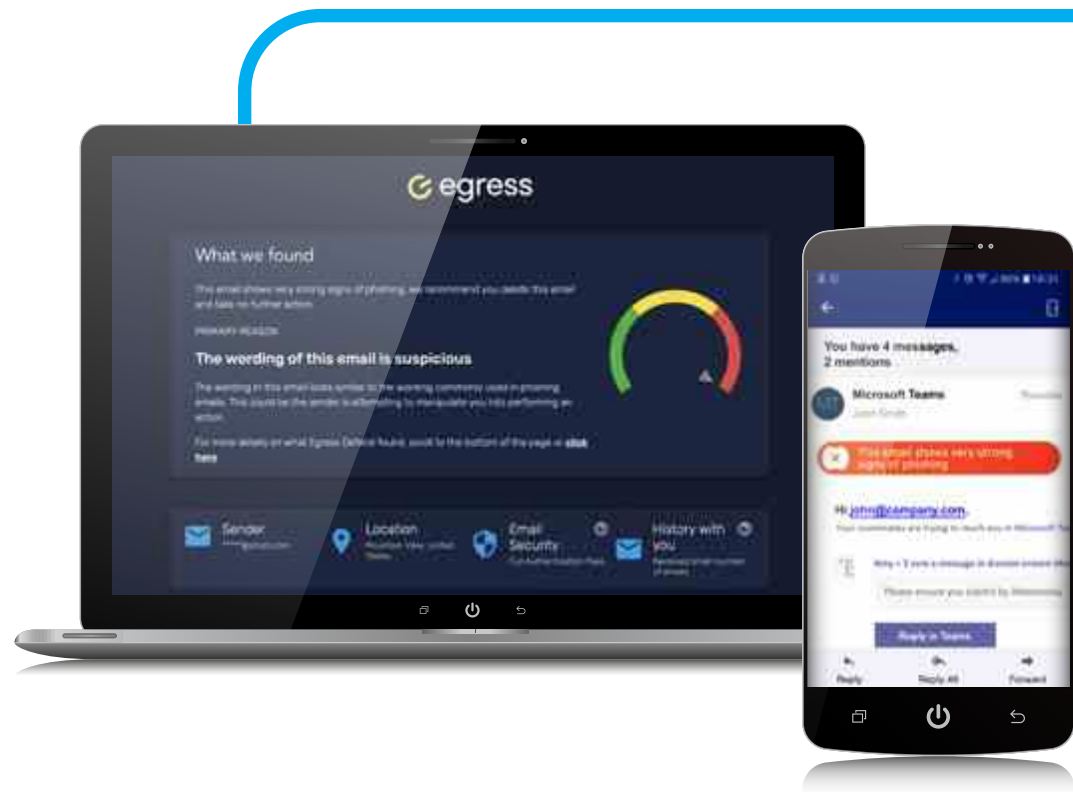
egress

What we found

This email shows very strong signs of phishing, we recommend you delete this email and take no further action.

PRIMARY REASON

The wording of this email is suspicious

The wording in this email looks similar to the wording commonly used in phishing emails. This could be the sender is attempting to manipulate you into performing an action.

For more details on what Egress Defend found, scroll to the bottom of the page or click here

Sender
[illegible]

Location
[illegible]

Email Security
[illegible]

History with you
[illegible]

You have 4 messages, 2 mentions

Microsoft Teams
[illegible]

This email shows very strong signs of phishing

Hi john@company.com,
Your teammates are trying to reach you in Microsoft Teams

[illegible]

Reply in Teams

Reply
Reply All
Forward